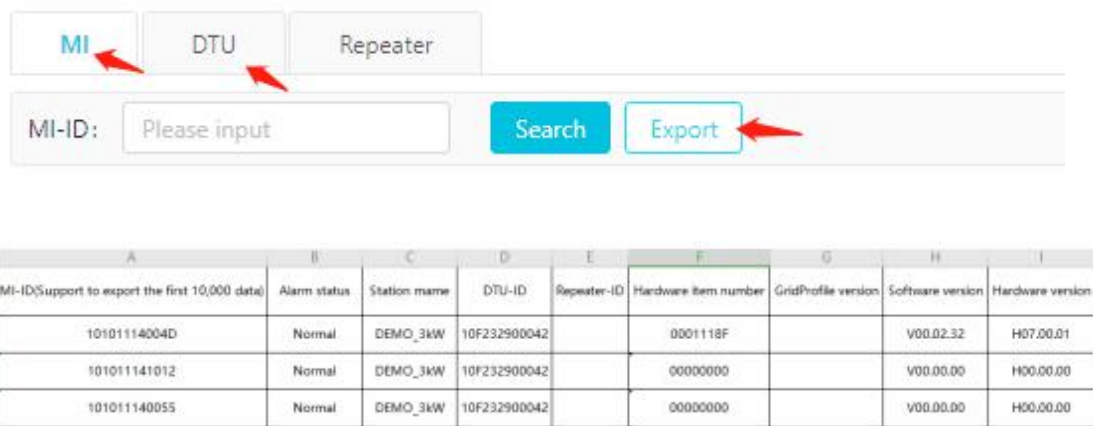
MI DTU Repeater

MI-ID: Please input Search Export

| A | B | C | D | E | F | G | H | I |
|---|---|---|---|---|---|---|---|---|
| MI-ID(Support to export the first 10,000 data) | Alarm status | Station mame | DTU-ID | Repeater-ID | Hardware item number | GridProfile version | Software version | Hardware version |
| 101011114004D | Normal | DEMO_3kW | 10F232900042 | | 0001118F | | V00.02.32 | H07.00.01 |
| 101011141012 | Normal | DEMO_3kW | 10F232900042 | | 00000000 | | V00.00.00 | H00.00.00 |
| 101011140055 | Normal | DEMO_3kW | 10F232900042 | | 00000000 | | V00.00.00 | H00.00.00 |